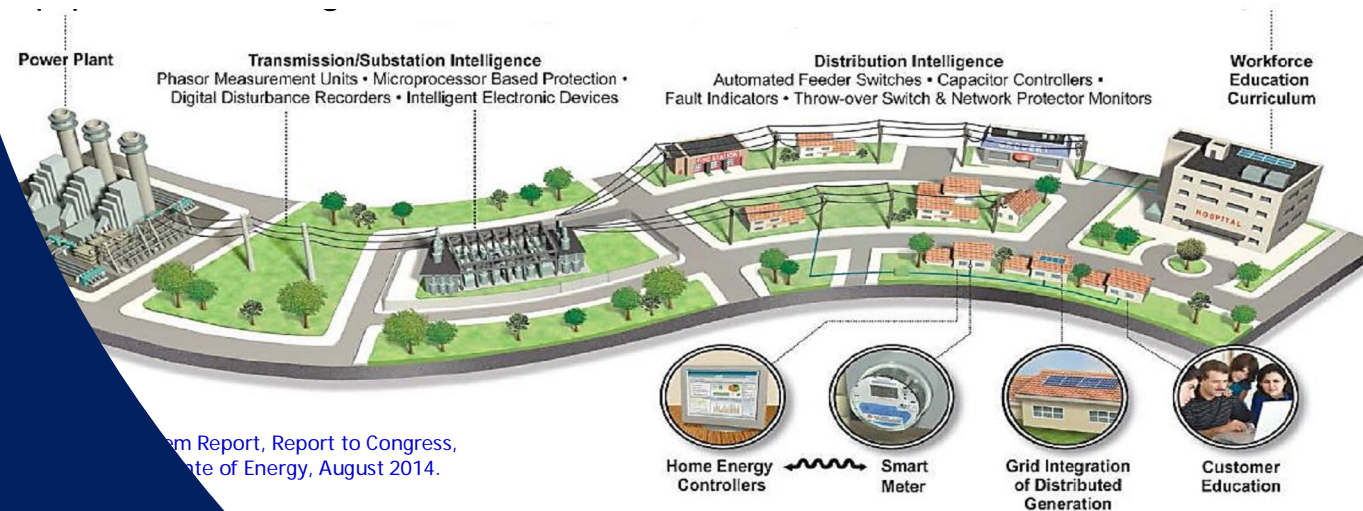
Power Plant

Transmission/Substation Intelligence
Phasor Measurement Units • Microprocessor Based Protection • Digital Disturbance Recorders • Intelligent Electronic Devices

Distribution Intelligence
Automated Feeder Switches • Capacitor Controllers • Fault Indicators • Throw-over Switch & Network Protector Monitors

Workforce Education Curriculum

HOSPITAL

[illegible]em Report, Report to Congress,
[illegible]nte of Energy, August 2014.

Home Energy Controllers

Smart Meter

Grid Integration of Distributed Generation

Customer Education